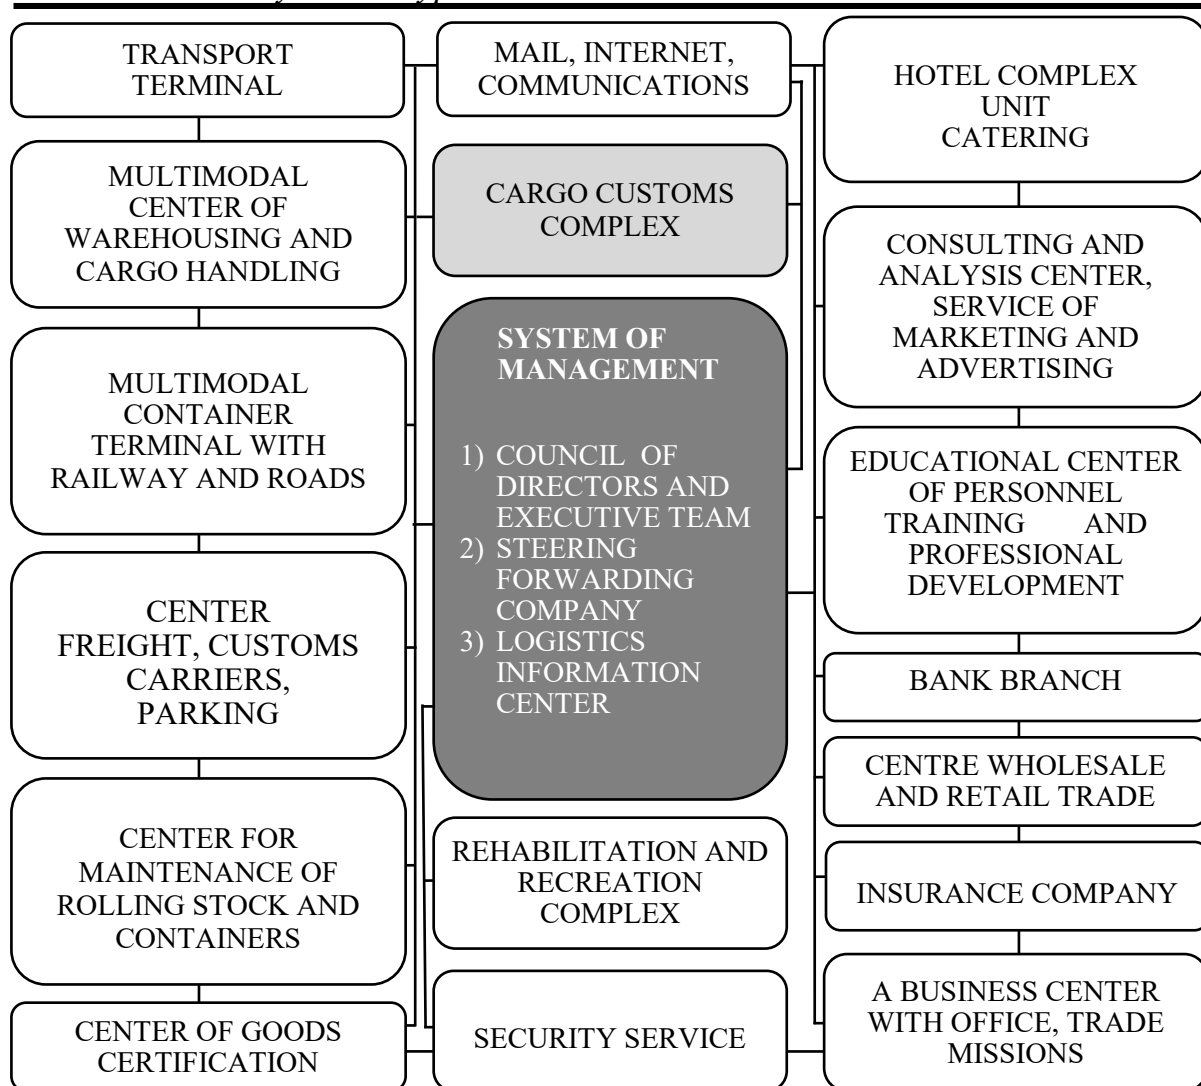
TRANSPORT TERMINAL

MULTIMODAL CENTER OF WAREHOUSING AND CARGO HANDLING

MULTIMODAL CONTAINER TERMINAL WITH RAILWAY AND ROADS

CENTER FREIGHT, CUSTOMS CARRIERS, PARKING

CENTER FOR MAINTENANCE OF ROLLING STOCK AND CONTAINERS

CENTER OF GOODS CERTIFICATION

MAIL, INTERNET, COMMUNICATIONS

CARGO CUSTOMS COMPLEX

SYSTEM OF MANAGEMENT

1) COUNCIL OF DIRECTORS AND EXECUTIVE TEAM
2) STEERING FORWARDING COMPANY
3) LOGISTICS INFORMATION CENTER

REHABILITATION AND RECREATION COMPLEX

SECURITY SERVICE

HOTEL COMPLEX UNIT CATERING

CONSULTING AND ANALYSIS CENTER, SERVICE OF MARKETING AND ADVERTISING

EDUCATIONAL CENTER OF PERSONNEL TRAINING AND PROFESSIONAL DEVELOPMENT

BANK BRANCH

CENTRE WHOLESALE AND RETAIL TRADE

INSURANCE COMPANY

A BUSINESS CENTER WITH OFFICE, TRADE MISSIONS